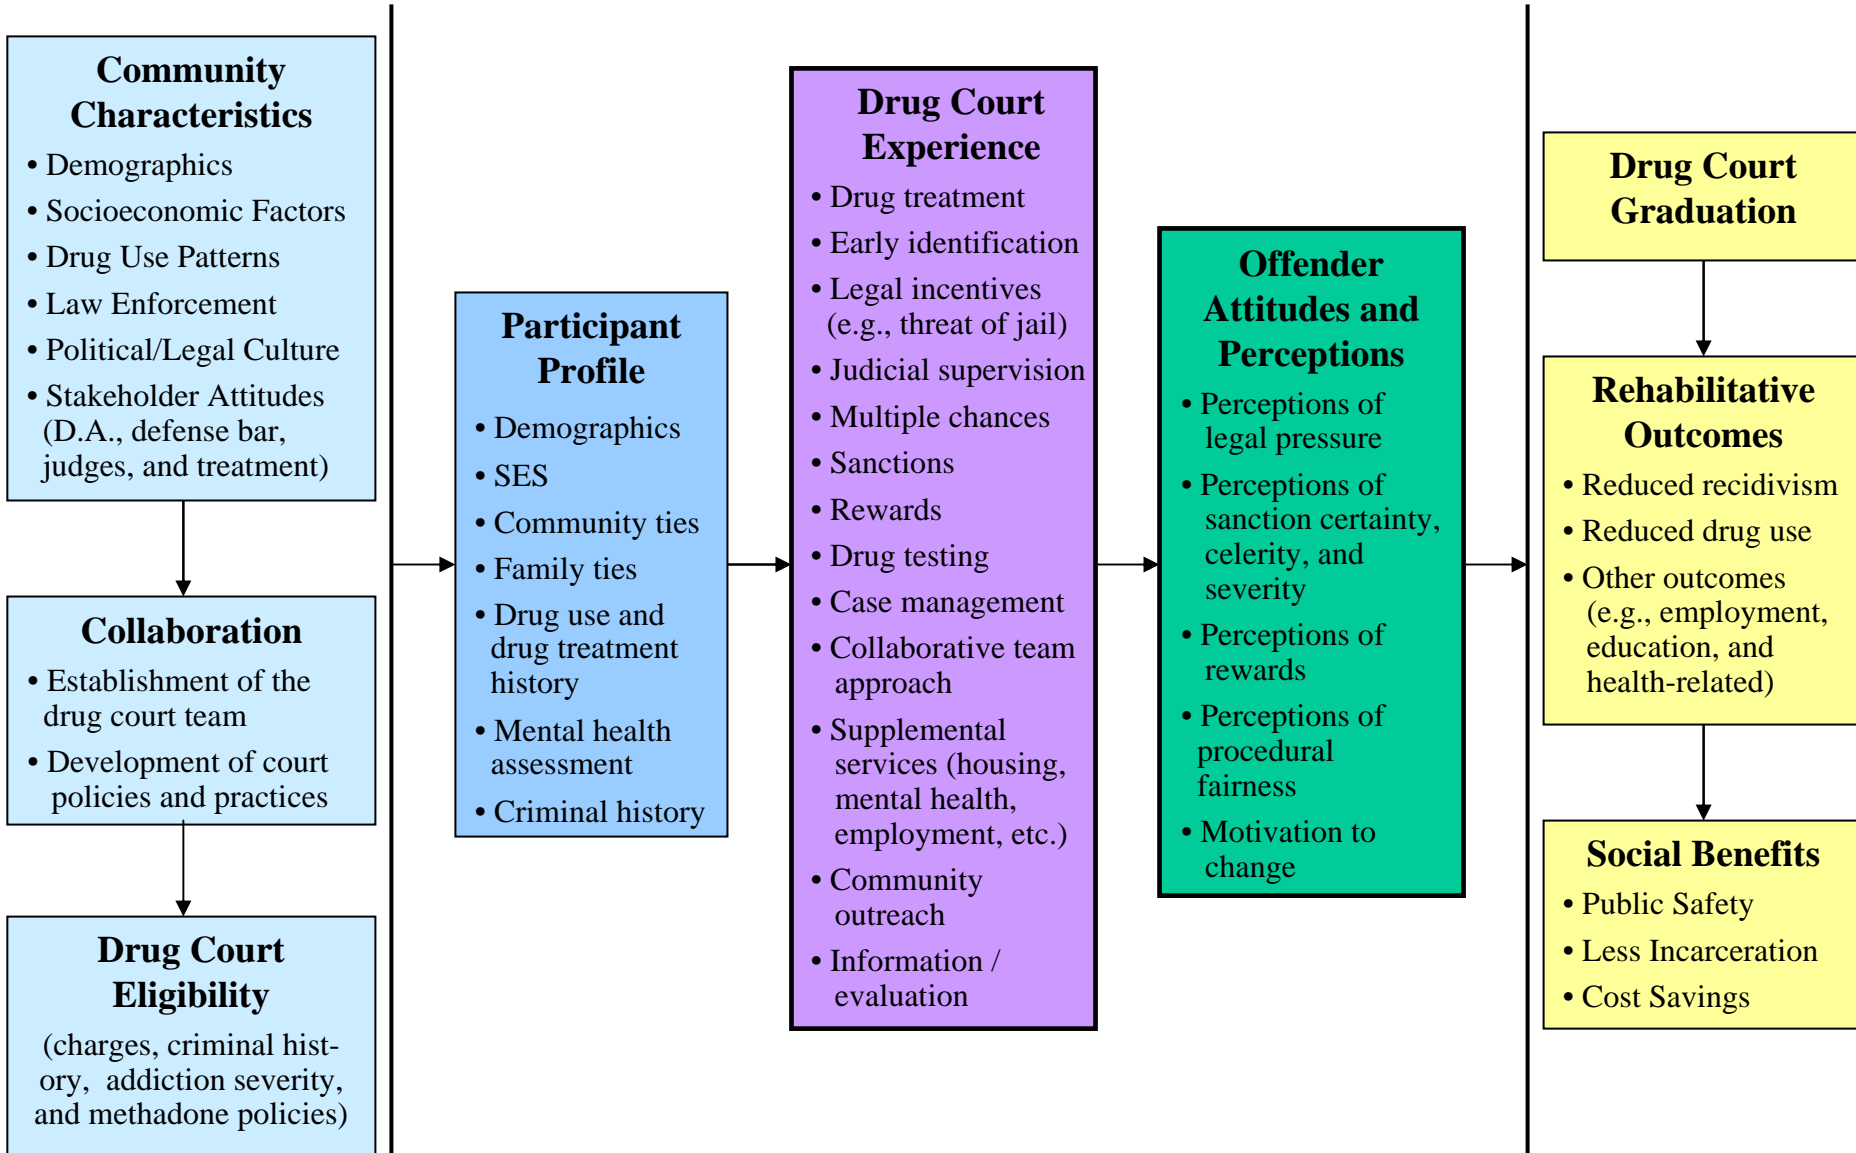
Community Characteristics

• Demographics
• Socioeconomic Factors
• Drug Use Patterns
• Law Enforcement
• Political/Legal Culture
• Stakeholder Attitudes (D.A., defense bar, judges, and treatment)

Collaboration

• Establishment of the drug court team
• Development of court policies and practices

Drug Court Eligibility

(charges, criminal history, addiction severity, and methadone policies)

Participant Profile

• Demographics
• SES
• Community ties
• Family ties
• Drug use and drug treatment history
• Mental health assessment
• Criminal history

Drug Court Experience

• Drug treatment
• Early identification
• Legal incentives (e.g., threat of jail)
• Judicial supervision
• Multiple chances
• Sanctions
• Rewards
• Drug testing
• Case management
• Collaborative team approach
• Supplemental services (housing, mental health, employment, etc.)
• Community outreach
• Information / evaluation

Offender Attitudes and Perceptions

• Perceptions of legal pressure
• Perceptions of sanction certainty, celerity, and severity
• Perceptions of rewards
• Perceptions of procedural fairness
• Motivation to change

Drug Court Graduation

Rehabilitative Outcomes

• Reduced recidivism
• Reduced drug use
• Other outcomes (e.g., employment, education, and health-related)

Social Benefits

• Public Safety
• Less Incarceration
• Cost Savings